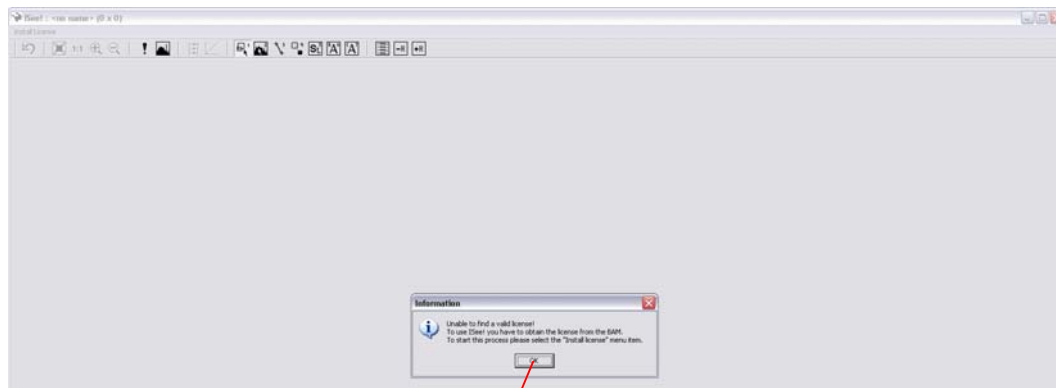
ISee! : <no name> (0 x 0)
Install License

1:1

Information

Unable to find a valid license!
To use ISee! you have to obtain the license from the BAM.
To start this process please select the "Install license" menu item.

OK